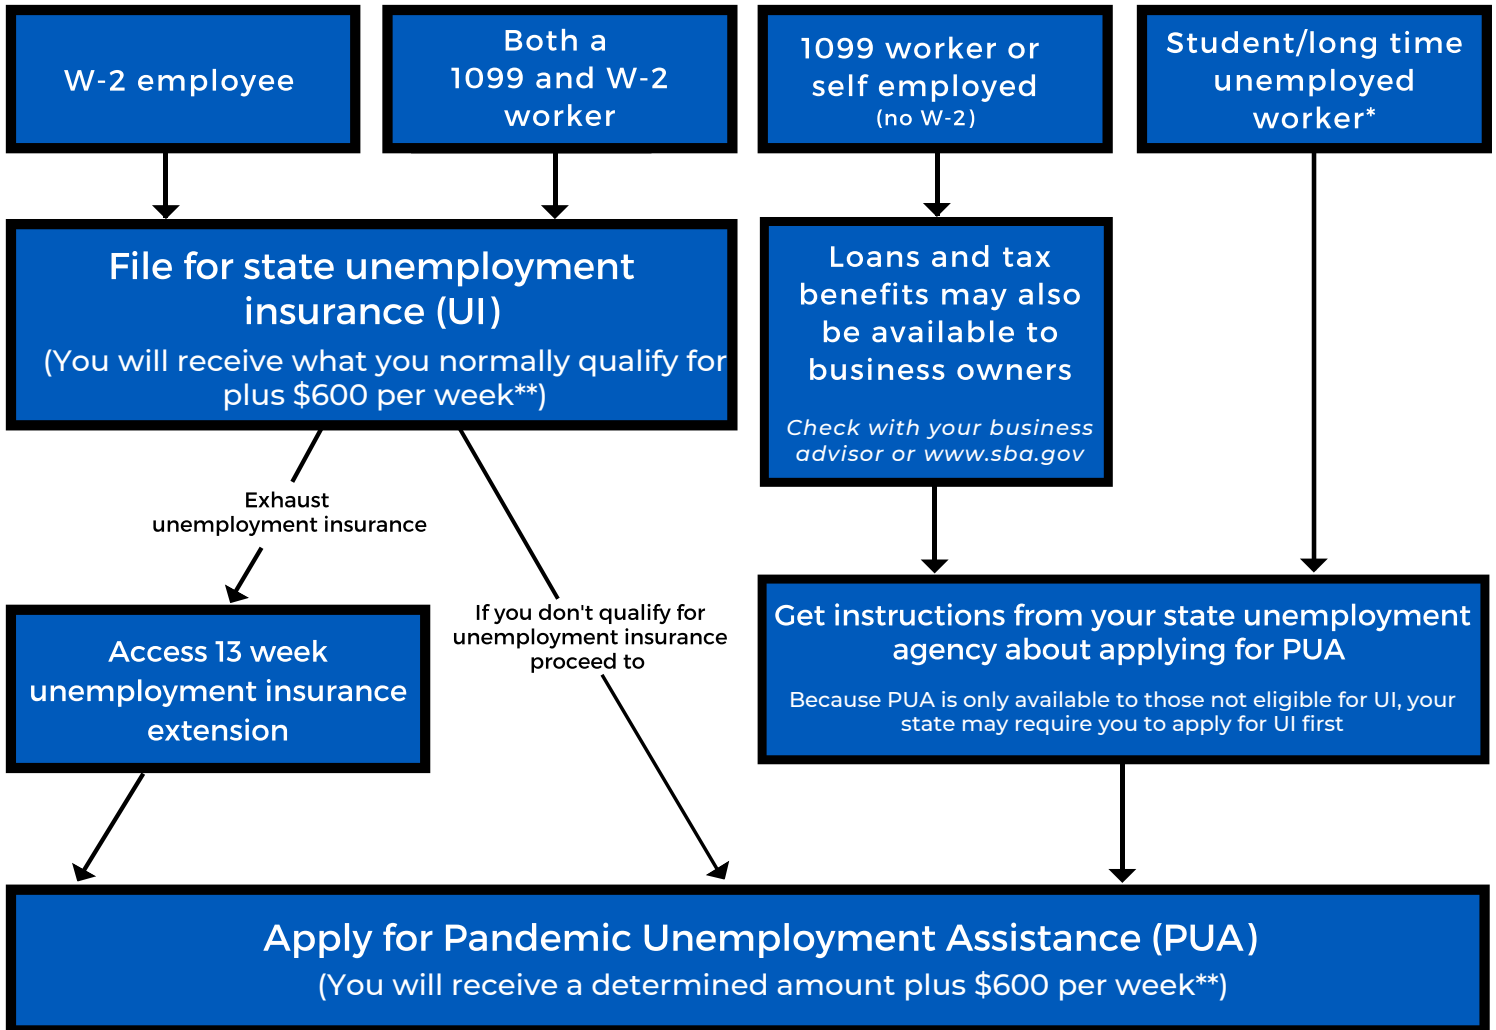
W-2 employee

Both a 1099 and W-2 worker

1099 worker or self employed
(no W-2)

Student/long time unemployed worker*

File for state unemployment insurance (UI)
(You will receive what you normally qualify for plus \$600 per week**)

Loans and tax benefits may also be available to business owners

Check with your business advisor or www.sba.gov

Exhaust unemployment insurance

If you don't qualify for unemployment insurance proceed to

Access 13 week unemployment insurance extension

Get instructions from your state unemployment agency about applying for PUA

Because PUA is only available to those not eligible for UI, your state may require you to apply for UI first

Apply for Pandemic Unemployment Assistance (PUA)
(You will receive a determined amount plus \$600 per week**)